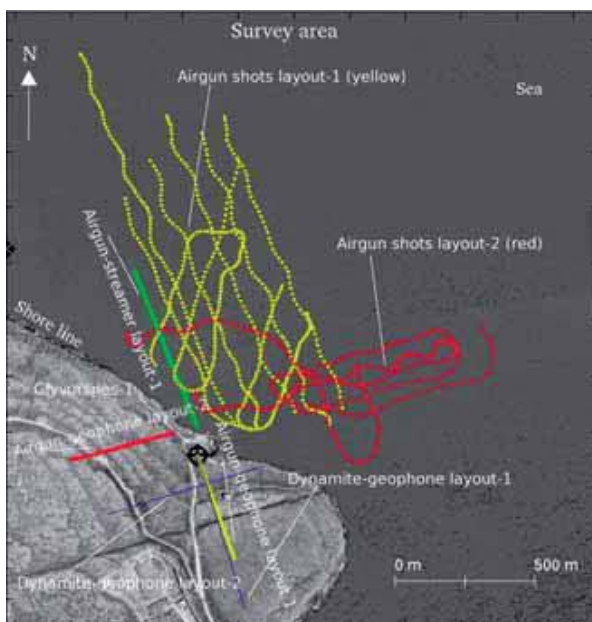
Survey area

N

Airgun shots layout-1 (yellow)

Sea

Airgun-streamer layout-1

Airgun shots layout-2 (red)

Shore line

Ch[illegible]-1

Airgun-geophone layout-2

Airgun-geophone layout-1

Dynamite-geophone layout-1

Dynamite-geophone layout-2

0 m

500 m